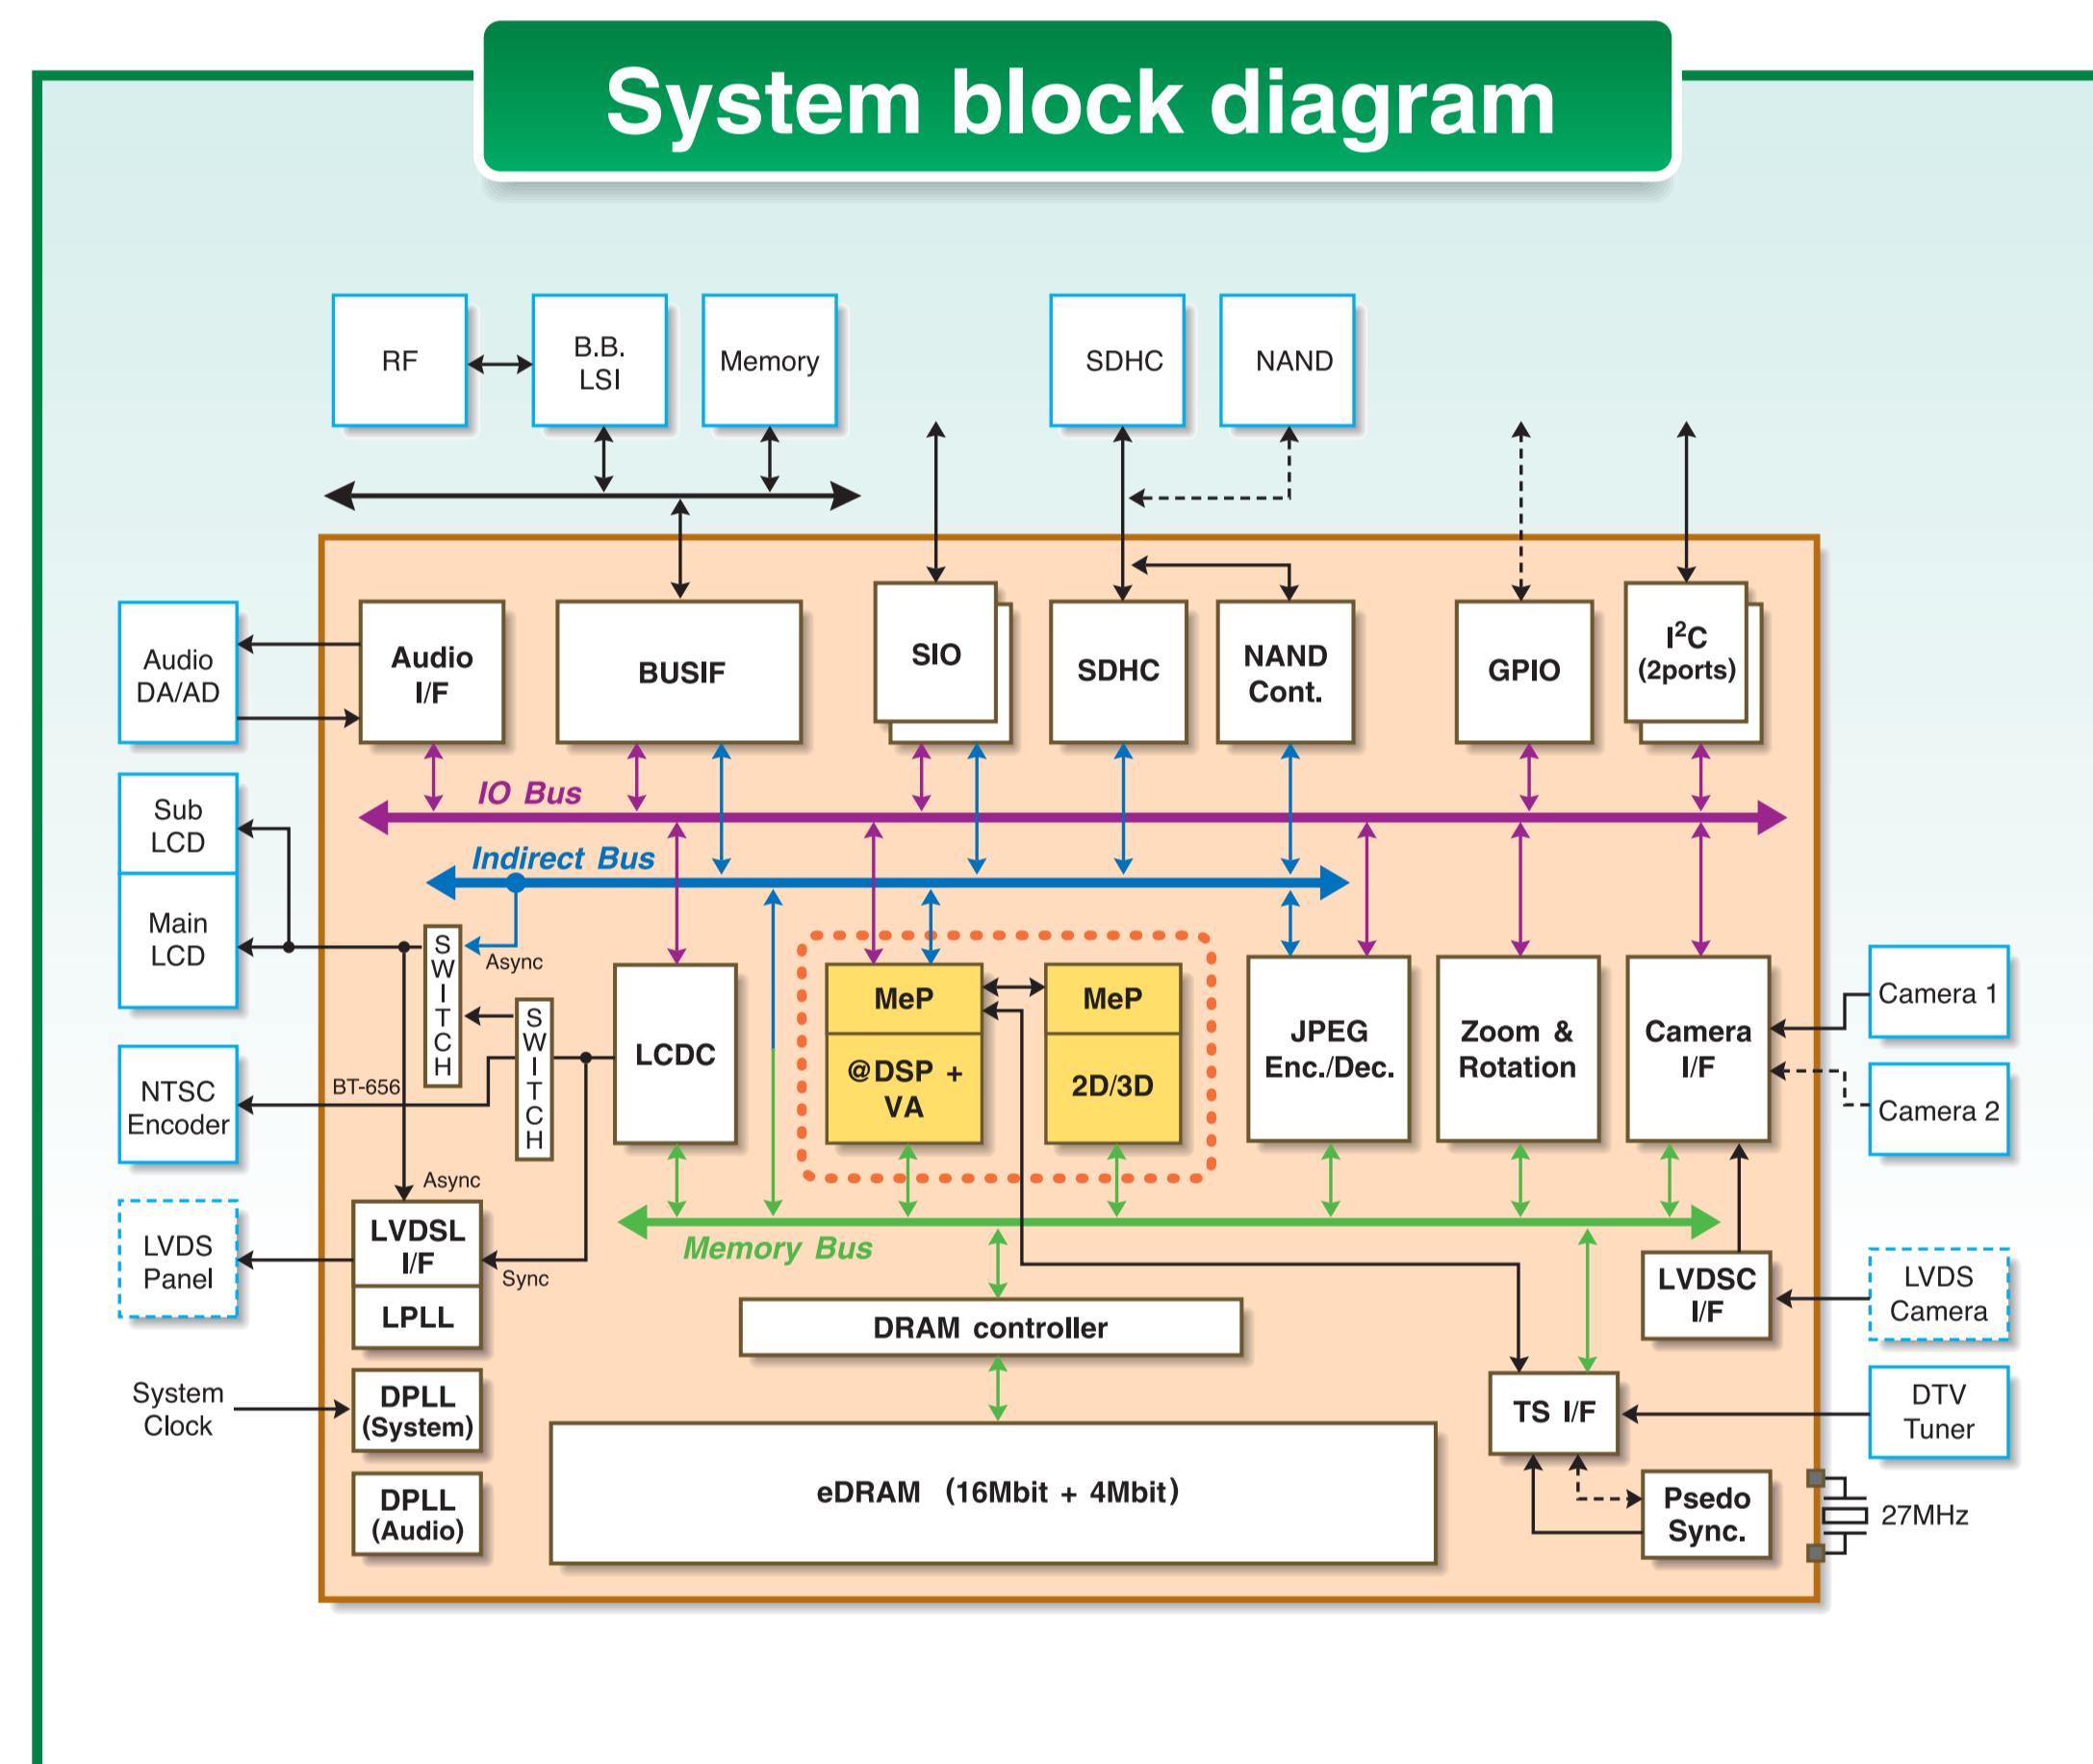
System block diagram

RF

B.B. LSI

Memory

SDHC

NAND

Audio DA/AD

Audio I/F

BUSIF

SIO

SDHC

NAND Cont.

GPIO

$I^2C$ (2ports)

IO Bus

Indirect Bus

Sub LCD

Main LCD

SWITCH

Async

SWITCH

BT-656

NTSC Encoder

LCDC

MeP

@DSP + VA

MeP

2D/3D

JPEG Enc./Dec.

Zoom & Rotation

Camera I/F

Camera 1

Camera 2

Async

LVDS Panel

LVDSL I/F

LPLL

Sync

Memory Bus

DRAM controller

LVDSC I/F

LVDS Camera

System Clock

DPLL (System)

TS I/F

DTV Tuner

DPLL (Audio)

eDRAM (16Mbit + 4Mbit)

Psedo Sync.

27MHz